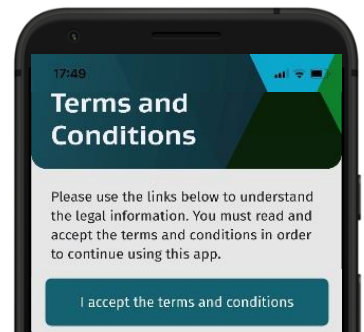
17:49

Terms and Conditions

Please use the links below to understand the legal information. You must read and accept the terms and conditions in order to continue using this app.

I accept the terms and conditions